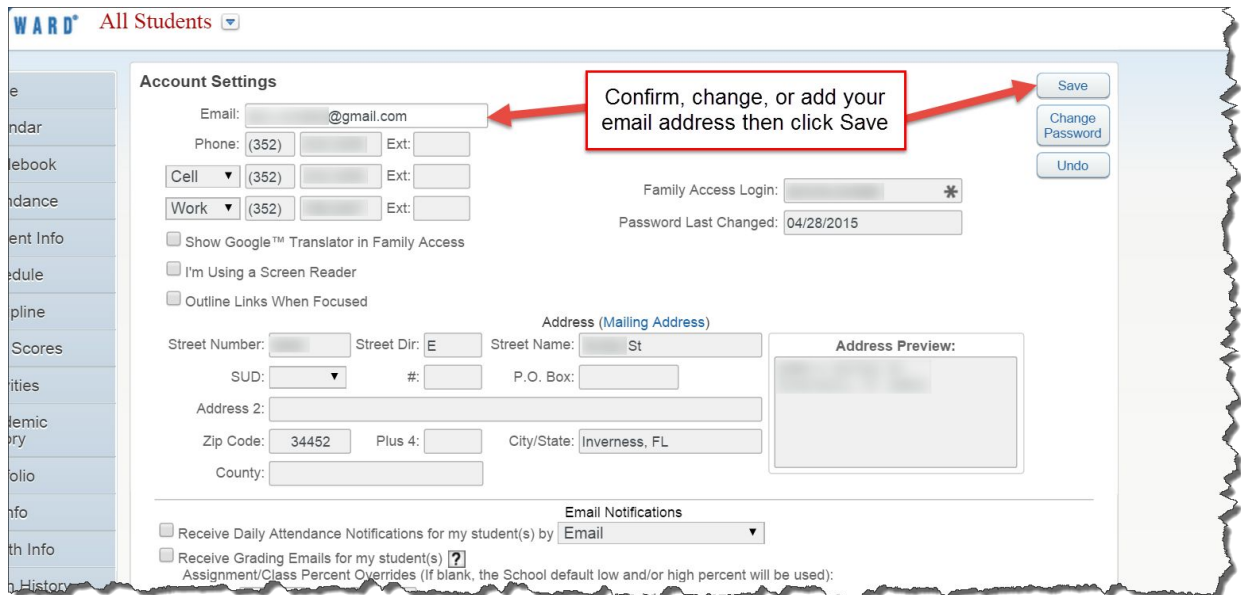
WARD® All Students

e
ndar
debook
ndance
ent Info
edule
pline
Scores
ities
demic
ory
folio
nfo
th Info
n History

Account Settings

Email: @gmail.com
Phone: (352) Ext:
Cell (352) Ext:
Work (352) Ext:

Confirm, change, or add your email address then click Save

Save
Change Password
Undo

Family Access Login:
Password Last Changed: 04/28/2015

Show Google™ Translator in Family Access
I'm Using a Screen Reader
Outline Links When Focused

Address (Mailing Address)
Street Number: Street Dir: E Street Name: St
SUD: #: P.O. Box:
Address 2:
Zip Code: 34452 Plus 4: City/State: Inverness, FL
County:

Address Preview:

Email Notifications
Receive Daily Attendance Notifications for my student(s) by Email
Receive Grading Emails for my student(s) ?
Assignment/Class Percent Overrides (If blank, the School default low and/or high percent will be used):